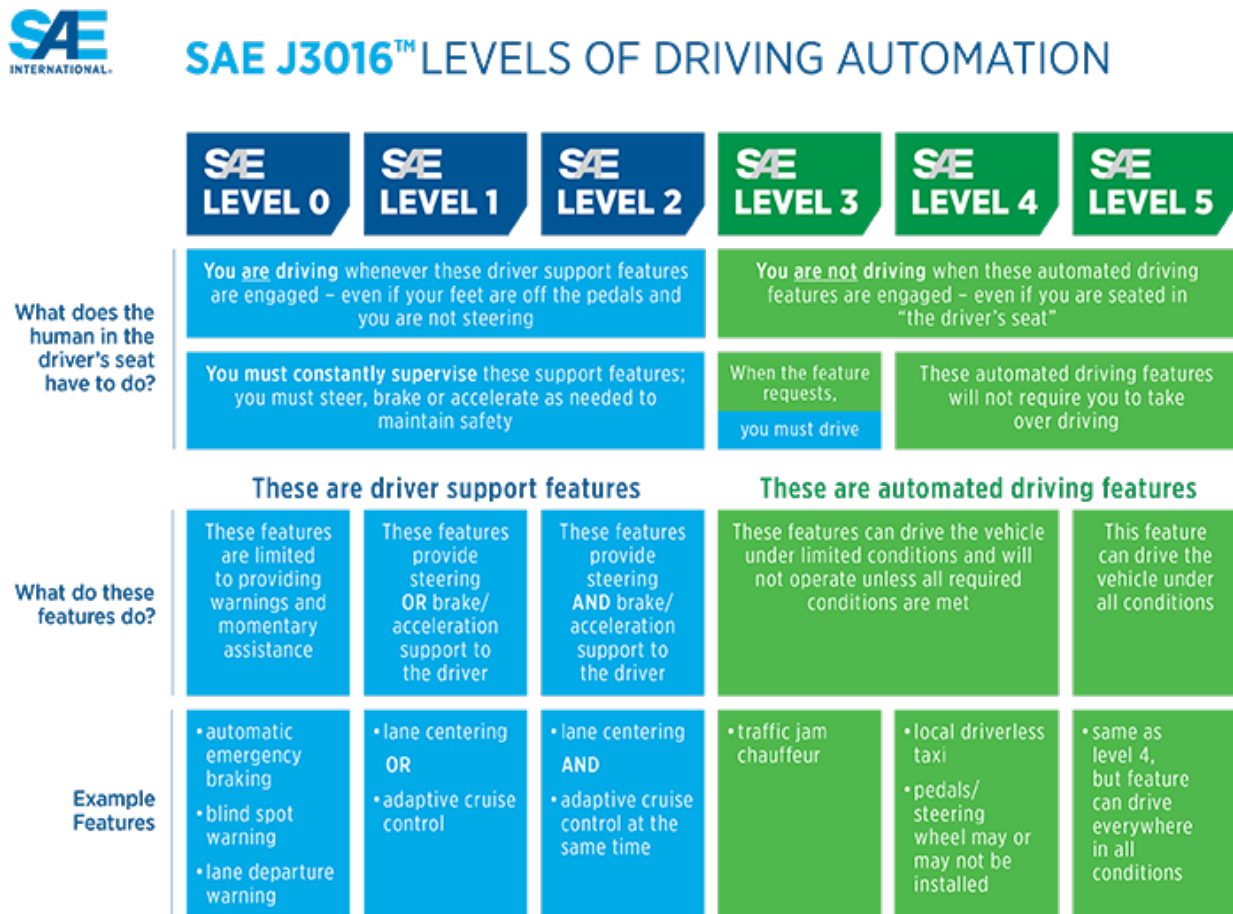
SAE INTERNATIONAL

SAE J3016™ LEVELS OF DRIVING AUTOMATION

| | SAE LEVEL 0 | SAE LEVEL 1 | SAE LEVEL 2 | SAE LEVEL 3 | SAE LEVEL 4 | SAE LEVEL 5 |
|---|---|---|---|---|---|---|
| What does the human in the driver's seat have to do? | You are driving whenever these driver support features are engaged – even if your feet are off the pedals and you are not steering | | | You are not driving when these automated driving features are engaged – even if you are seated in "the driver's seat" | | |
| | You must constantly supervise these support features; you must steer, brake or accelerate as needed to maintain safety | | | When the feature requests, you must drive | These automated driving features will not require you to take over driving | |
| | These are driver support features | | | These are automated driving features | | |
| What do these features do? | These features are limited to providing warnings and momentary assistance | These features provide steering OR brake/ acceleration support to the driver | These features provide steering AND brake/ acceleration support to the driver | These features can drive the vehicle under limited conditions and will not operate unless all required conditions are met | | This feature can drive the vehicle under all conditions |
| Example Features | • automatic emergency braking • blind spot warning • lane departure warning | • lane centering OR • adaptive cruise control | • lane centering AND • adaptive cruise control at the same time | • traffic jam chauffeur | • local driverless taxi • pedals/ steering wheel may or may not be installed | • same as level 4, but feature can drive everywhere in all conditions |